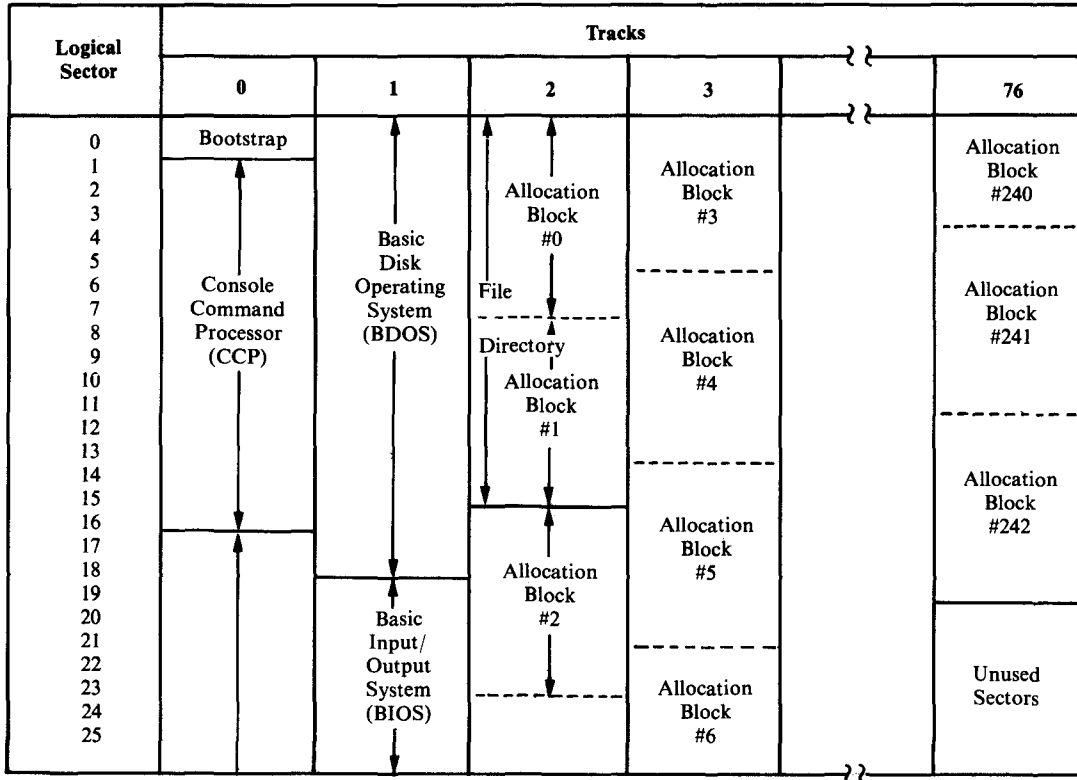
| Logical Sector | Tracks 0 | 1 | 2 | 3 | | 76 |
|---|---|---|---|---|---|---|
| 0–25 | Bootstrap | Basic Disk Operating System (BDOS) | File Directory | Allocation Block #3 | | Allocation Block #240 |
| | Console Command Processor (CCP) | Basic Input/ Output System (BIOS) | Allocation Block #0 | Allocation Block #4 | | Allocation Block #241 |
| | | | Allocation Block #1 | Allocation Block #5 | | Allocation Block #242 |
| | | | Allocation Block #2 | Allocation Block #6 | | Unused Sectors |

0
1
2
3
4
5
6
7
8
9
10
11
12
13
14
15
16
17
18
19
20
21
22
23
24
25